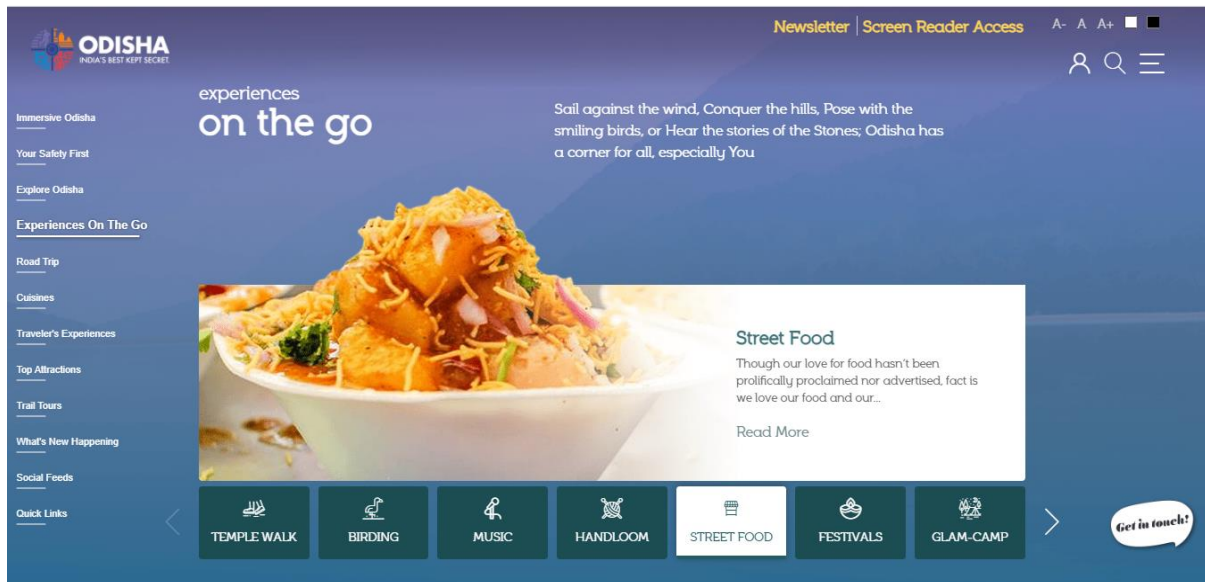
ODISHA
INDIA'S BEST KEPT SECRET

Newsletter | Screen Reader Access A- A A+

Immersive Odisha
Your Safety First
Explore Odisha
Experiences On The Go
Road Trip
Cuisines
Traveler's Experiences
Top Attractions
Trail Tours
What's New Happening
Social Feeds
Quick Links

experiences
on the go

Sail against the wind, Conquer the hills, Pose with the smiling birds, or Hear the stories of the Stones; Odisha has a corner for all, especially You

Street Food
Though our love for food hasn't been prolifically proclaimed nor advertised, fact is we love our food and our...
Read More

TEMPLE WALK
BIRDING
MUSIC
HANDLOOM
STREET FOOD
FESTIVALS
GLAM-CAMP

Get in touch!